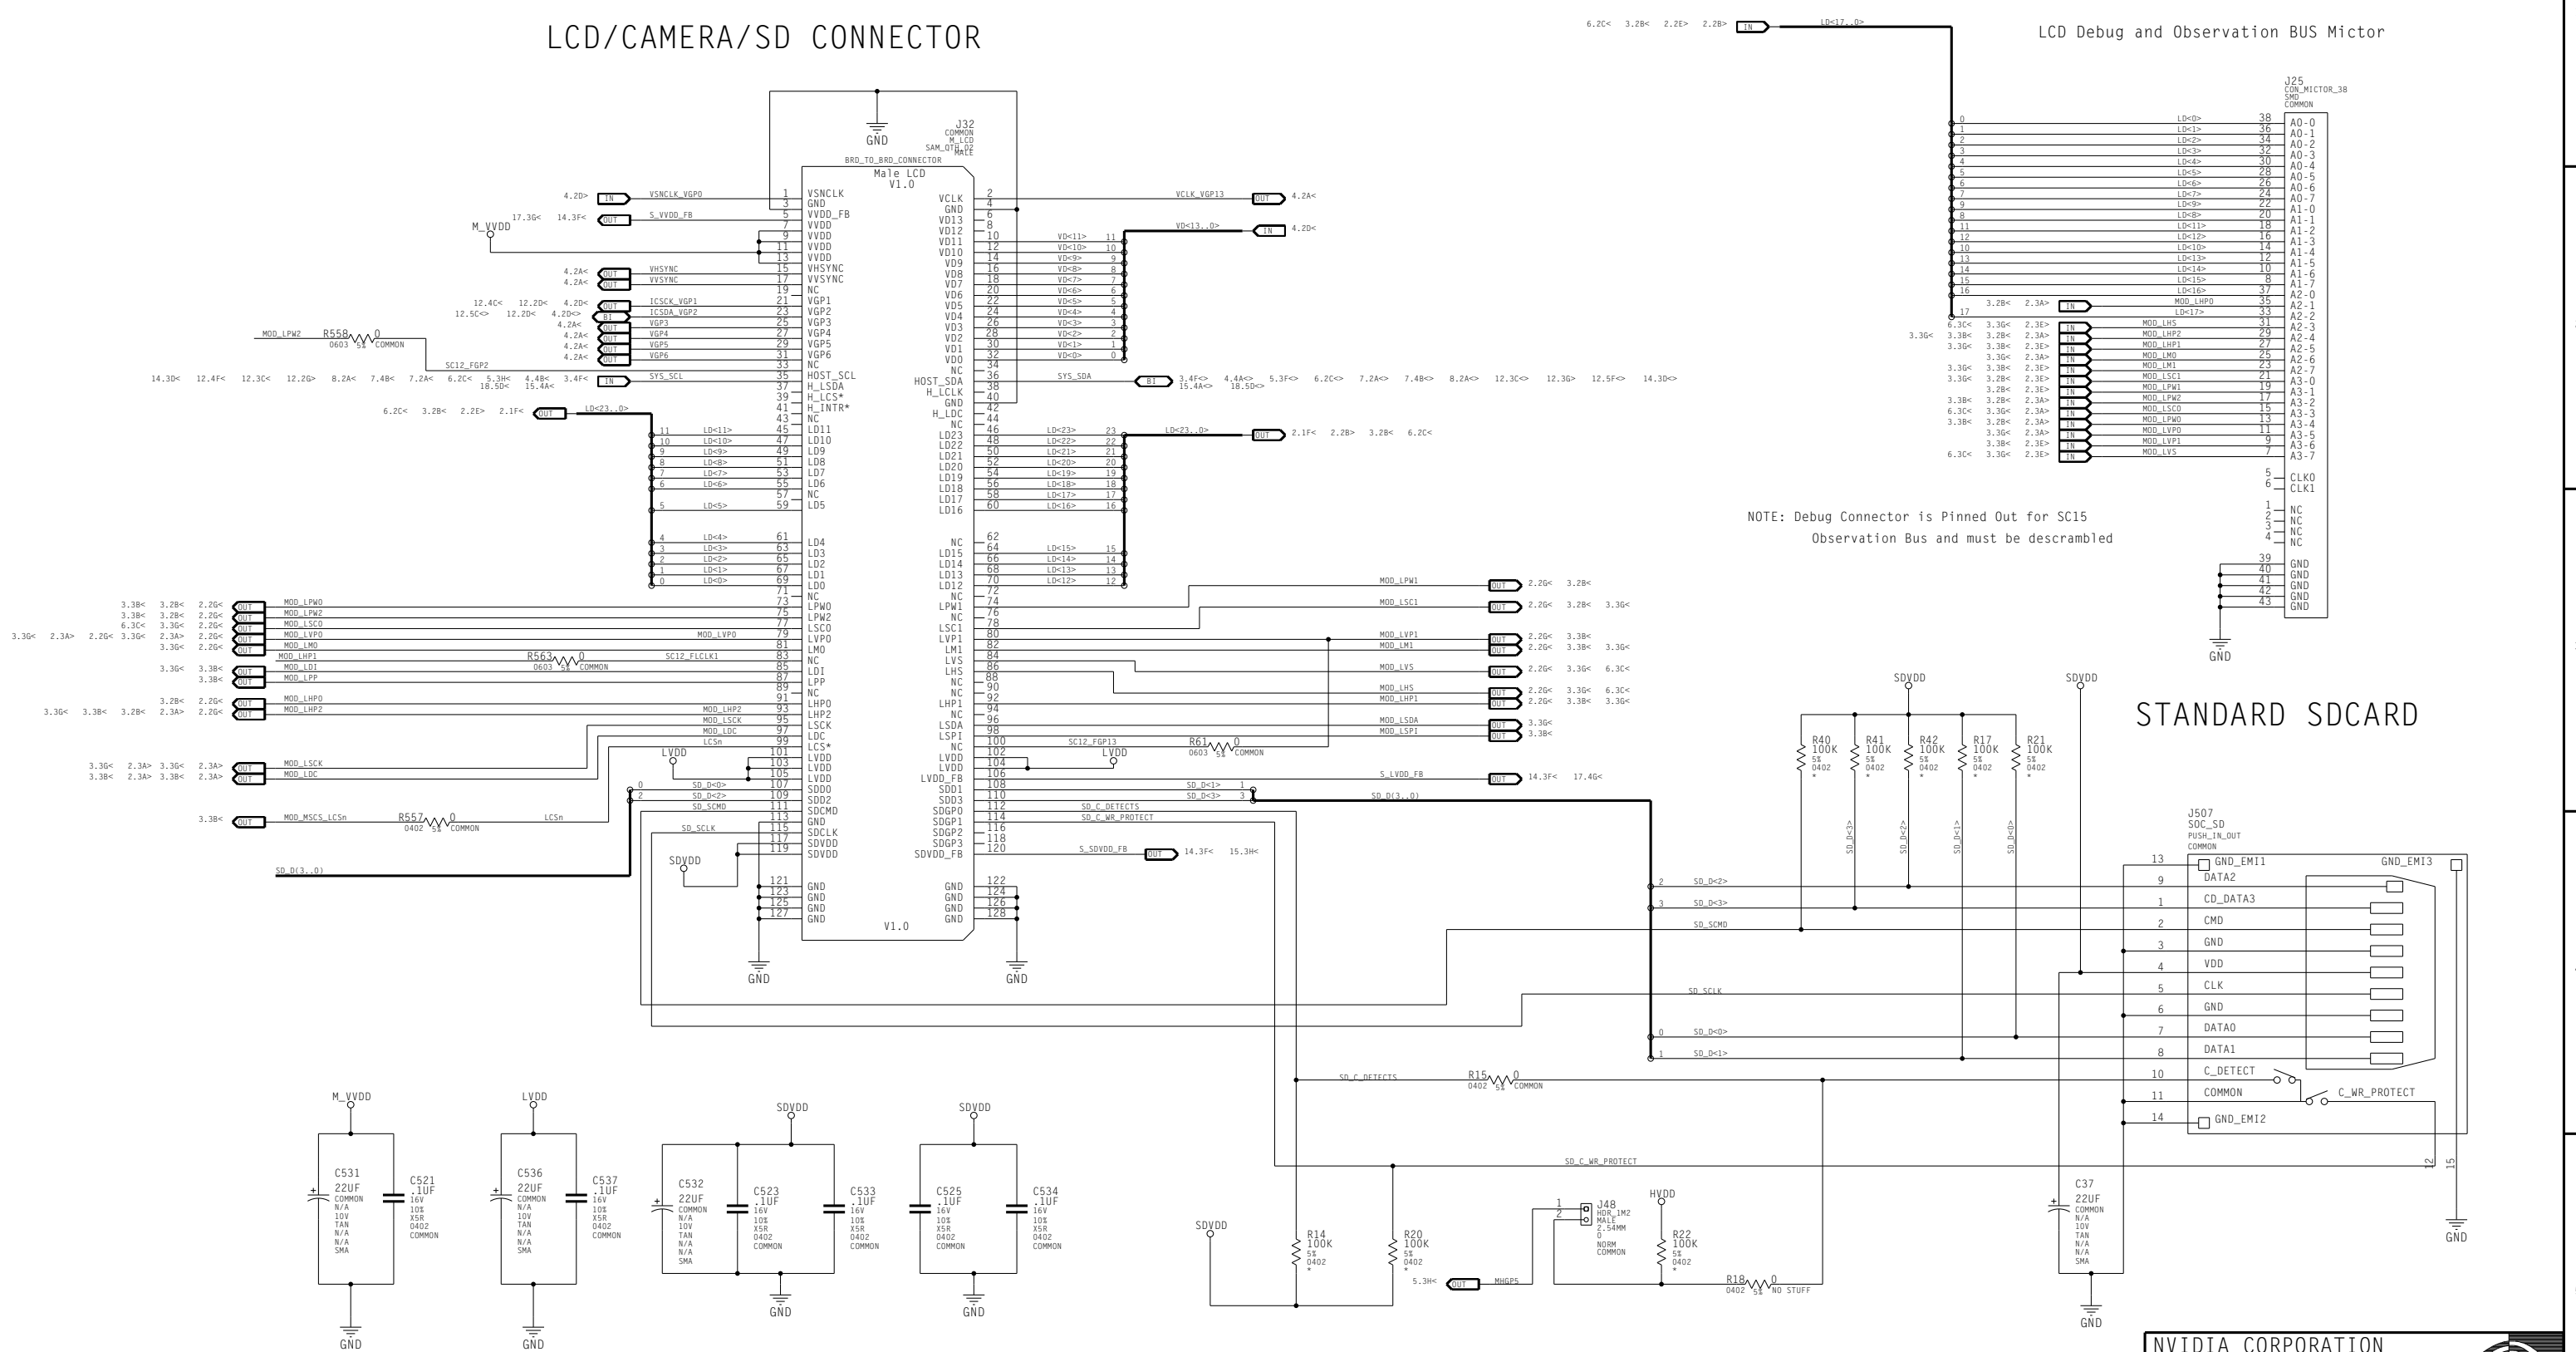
LCD/CAMERA/SD CONNECTOR

LCD Debug and Observation BUS Mictor

J32
COMMON
M_LCD
SAM_QTH_02
MALE
BRD_TO_BRD_CONNECTOR
Male LCD
V1.0

VSNCLK_VGP0
S_VVDD_FB
M_VVDD
VHSYNC
VVSYNC
ICSCK_VGP1
ICSDA_VGP2
VGP3
VGP4
VGP5
VGP6
MOD_LPW2
R558 0
0603 5% COMMON
SC12_FGP2
SYS_SCL
LD<23..0>

VSNCLK GND VVDD_FB VVDD VVDD VVDD VVDD VHSYNC VVSYNC NC VGP1 VGP2 VGP3 VGP4 VGP5 VGP6 NC HOST_SCL H_LSDA H_LCS* H_INTR* NC LD11 LD10 LD9 LD8 LD7 LD6 NC LD5 LD4 LD3 LD2 LD1 LD0 NC LPW0 LPW2 LSC0 LVP0 LM0 NC LDI LPP NC LHP0 LHP2 LSCK LDC LCS* LVDD LVDD LVDD SDD0 SDD2 SDCMD GND SDCLK SDVDD SDVDD GND GND GND GND

VCLK GND VD13 VD12 VD11 VD10 VD9 VD8 VD7 VD6 VD5 VD4 VD3 VD2 VD1 VD0 NC HOST_SDA H_LCLK GND H_LDC NC LD23 LD22 LD21 LD20 LD19 LD18 LD17 LD16 NC LD15 LD14 LD13 LD12 NC LPW1 NC LSC1 LVP1 LM1 LVS LHS NC NC LHP1 NC LSDA LSPI NC LVDD LVDD LVDD_FB SDD1 SDD3 SDGP0 SDGP1 SDGP2 SDGP3 SDVDD_FB GND GND GND GND V1.0

VCLK_VGP13 VD<13..0> SYS_SDA LD<23..0>
MOD_LPW0 MOD_LPW2 MOD_LSC0 MOD_LVP0 MOD_LM0 MOD_LHP1 MOD_LDI MOD_LPP MOD_LHP0 MOD_LHP2 MOD_LSCK MOD_LDC LCSn
R563 0 0603 5% COMMON SC12_FLCLK1
MOD_LPW1 MOD_LSC1 MOD_LVP1 MOD_LM1 MOD_LVS MOD_LHS MOD_LHP1 MOD_LSDA MOD_LSPI
SC12_FGP13 R61 0 0603 5% COMMON
S_LVDD_FB SD_D(3..0)
SD_C_DETECTS SD_C_WR_PROTECT S_SDVDD_FB
MOD_MSCS_LCSn R557 0 0402 5% COMMON
SD_D(3..0)
SDVDD LVDD GND

J25
CON_MICTOR_38
SMD
COMMON
A0-0 A0-1 A0-2 A0-3 A0-4 A0-5 A0-6 A0-7 A1-0 A1-1 A1-2 A1-3 A1-4 A1-5 A1-6 A1-7 A2-0 A2-1 A2-2 A2-3 A2-4 A2-5 A2-6 A2-7 A3-0 A3-1 A3-2 A3-3 A3-4 A3-5 A3-6 A3-7 CLK0 CLK1 NC NC NC NC GND GND GND GND GND
MOD_LHP0 MOD_LHS MOD_LHP2 MOD_LHP1 MOD_LM0 MOD_LM1 MOD_LSC1 MOD_LPW1 MOD_LPW2 MOD_LSC0 MOD_LPW0 MOD_LVP0 MOD_LVP1 MOD_LVS

NOTE: Debug Connector is Pinned Out for SC15
Observation Bus and must be descrambled

STANDARD SDCARD

SDVDD SDVDD
R40 100K 5% 0402 R41 100K 5% 0402 R42 100K 5% 0402 R17 100K 5% 0402 R21 100K 5% 0402
J507
SOC_SD
PUSH_IN_OUT
COMMON
GND_EMI1 GND_EMI3 DATA2 CD_DATA3 CMD GND VDD CLK GND DATA0 DATA1 C_DETECT COMMON C_WR_PROTECT GND_EMI2
SD_D<2> SD_D<3> SD_SCMD SD_SCLK SD_D<0> SD_D<1>
SD_C_DETECTS R15 0 0402 5% COMMON
SD_C_WR_PROTECT

M_VVDD C531 22UF COMMON N/A 10V TAN N/A N/A SMA C521 .1UF 16V 10% X5R 0402 COMMON GND
LVDD C536 22UF COMMON N/A 10V TAN N/A N/A SMA C537 .1UF 16V 10% X5R 0402 COMMON GND
SDVDD C532 22UF COMMON N/A 10V TAN N/A N/A SMA C523 .1UF 16V 10% X5R 0402 COMMON C533 .1UF 16V 10% X5R 0402 COMMON GND
SDVDD C525 .1UF 16V 10% X5R 0402 COMMON C534 .1UF 16V 10% X5R 0402 COMMON GND
SDVDD R14 100K 5% 0402 R20 100K 5% 0402 MHGP5
J48 HDR_1M2 MALE 2.54MM 0 NORM COMMON
HVDD R22 100K 5% 0402
R18 0 0402 5% NO STUFF
C37 22UF COMMON N/A 10V TAN N/A N/A SMA GND GND

NVIDIA CORPORATION